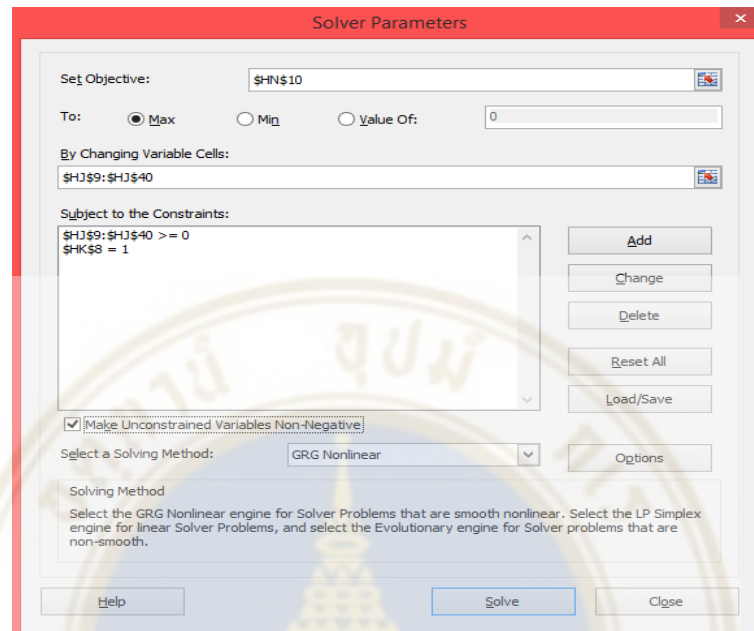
Solver Parameters

Set Objective: $HN$10

To: Max Min Value Of: 0

By Changing Variable Cells:
$HJ$9:$HJ$40

Subject to the Constraints:
$HJ$9:$HJ$40 >= 0
$HK$8 = 1

Add
Change
Delete
Reset All
Load/Save

Make Unconstrained Variables Non-Negative

Select a Solving Method: GRG Nonlinear

Options

Solving Method
Select the GRG Nonlinear engine for Solver Problems that are smooth nonlinear. Select the LP Simplex engine for linear Solver Problems, and select the Evolutionary engine for Solver problems that are non-smooth.

Help Solve Close